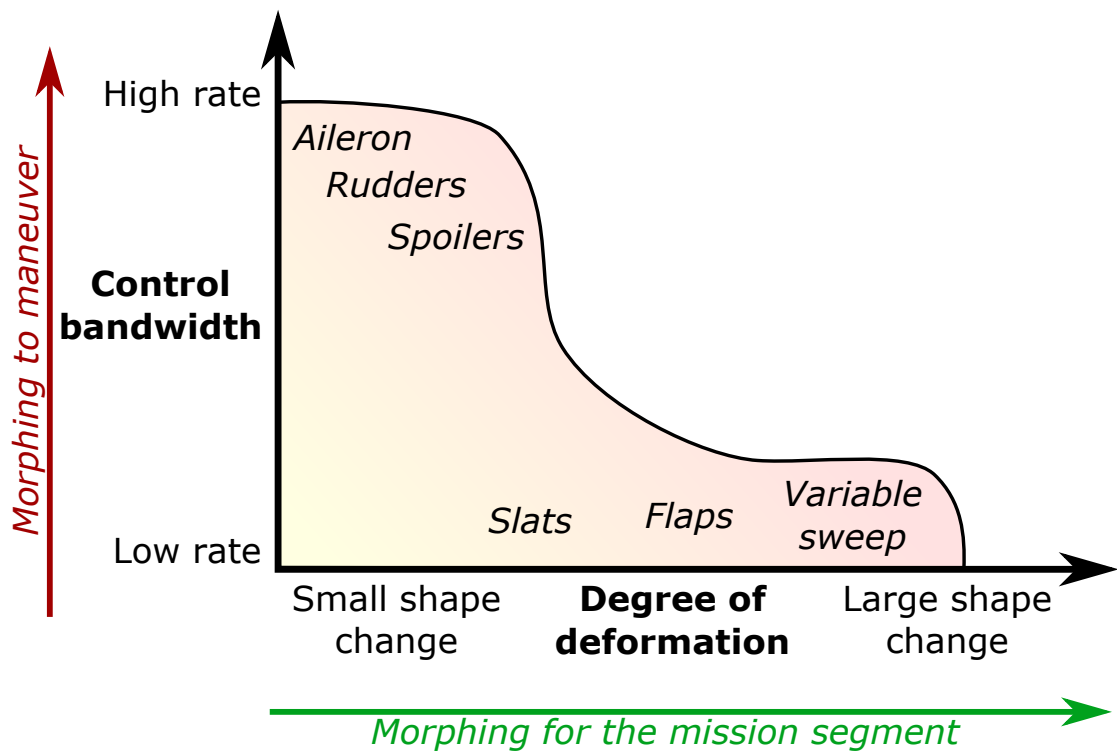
Morphing to maneuver

High rate

Control bandwidth

Low rate

Aileron
Rudders
Spoilers

Slats
Flaps
Variable sweep

Small shape change

Degree of deformation

Large shape change

Morphing for the mission segment